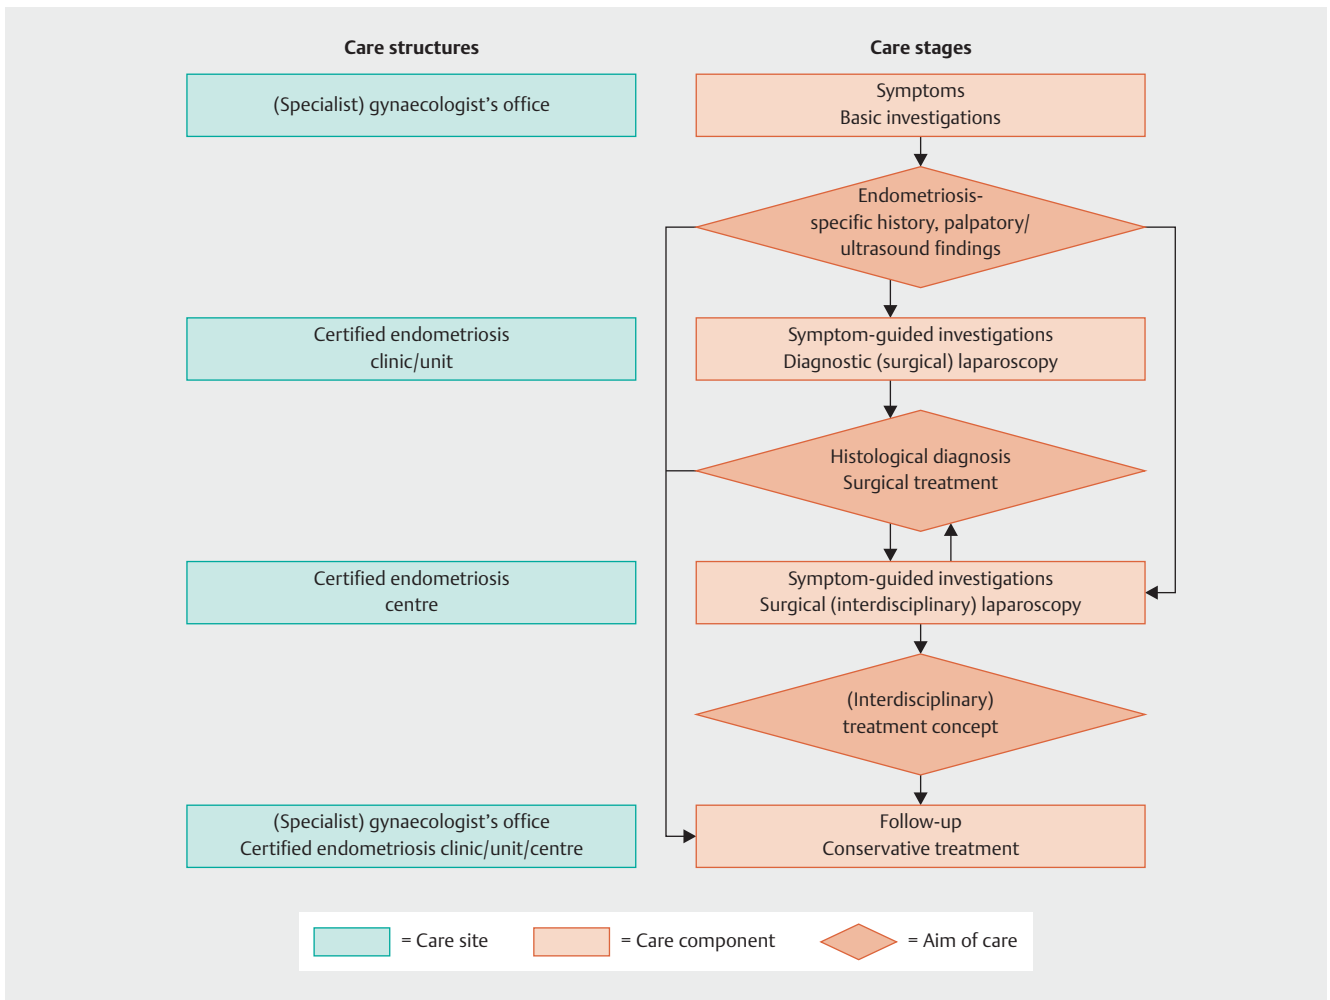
Care structures

Care stages

(Specialist) gynaecologist’s office

Symptoms
Basic investigations

Endometriosis-specific history, palpatory/ ultrasound findings

Certified endometriosis clinic/unit

Symptom-guided investigations
Diagnostic (surgical) laparoscopy

Histological diagnosis
Surgical treatment

Certified endometriosis centre

Symptom-guided investigations
Surgical (interdisciplinary) laparoscopy

(Interdisciplinary) treatment concept

(Specialist) gynaecologist’s office
Certified endometriosis clinic/unit/centre

Follow-up
Conservative treatment

= Care site

= Care component

= Aim of care